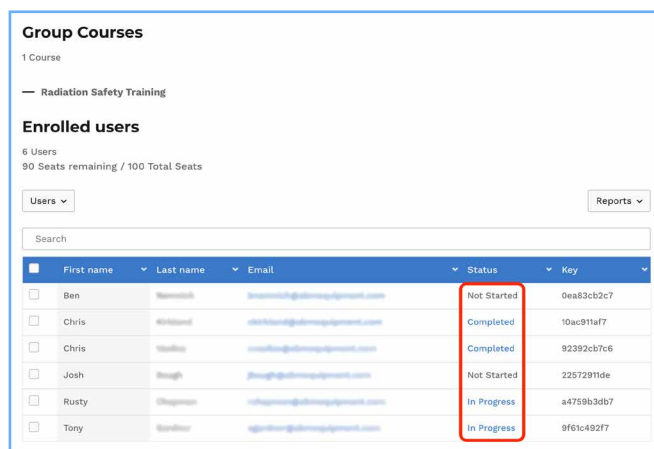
Group Courses

1 Course

— Radiation Safety Training

Enrolled users

6 Users
90 Seats remaining / 100 Total Seats

Users ⌄

Reports ⌄

Search

| | First name | Last name | Email | Status | Key |
|---|---|---|---|---|---|
| | Ben | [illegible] | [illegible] | Not Started | 0ea83cb2c7 |
| | Chris | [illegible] | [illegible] | Completed | 10ac911af7 |
| | Chris | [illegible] | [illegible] | Completed | 92392cb7c6 |
| | Josh | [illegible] | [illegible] | Not Started | 22572911de |
| | Rusty | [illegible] | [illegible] | In Progress | a4759b3db7 |
| | Tony | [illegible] | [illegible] | In Progress | 9f61c492f7 |